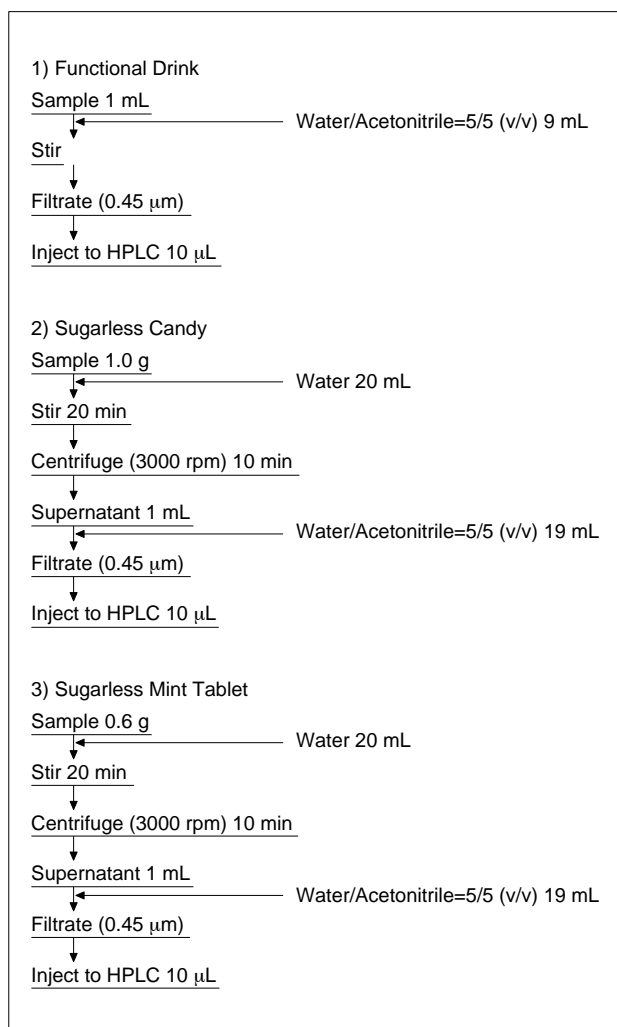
1) Functional Drink

Sample 1 mL

Water/Acetonitrile=5/5 (v/v) 9 mL

Stir

Filtrate (0.45 μm)

Inject to HPLC 10 μL

2) Sugarless Candy

Sample 1.0 g

Water 20 mL

Stir 20 min

Centrifuge (3000 rpm) 10 min

Supernatant 1 mL

Water/Acetonitrile=5/5 (v/v) 19 mL

Filtrate (0.45 μm)

Inject to HPLC 10 μL

3) Sugarless Mint Tablet

Sample 0.6 g

Water 20 mL

Stir 20 min

Centrifuge (3000 rpm) 10 min

Supernatant 1 mL

Water/Acetonitrile=5/5 (v/v) 19 mL

Filtrate (0.45 μm)

Inject to HPLC 10 μL